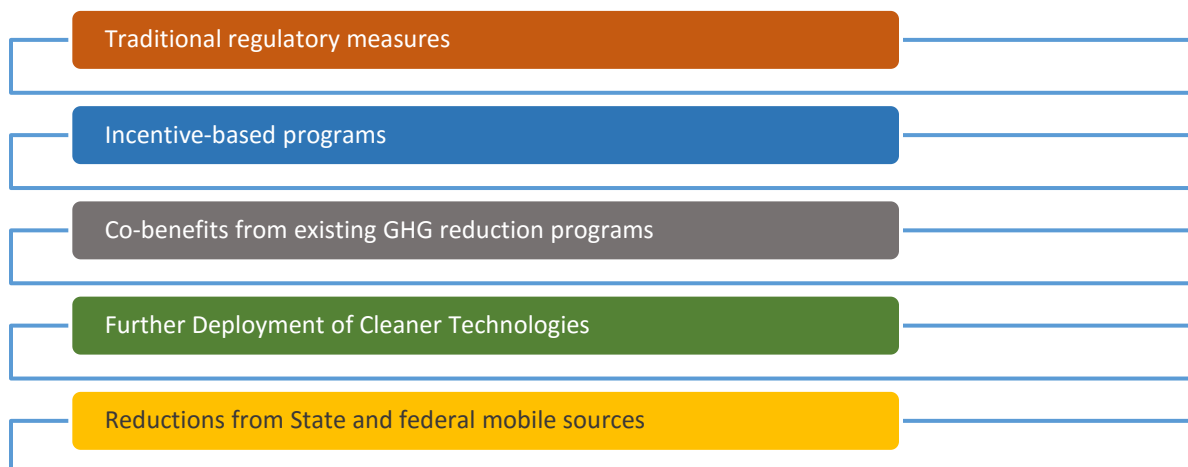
Traditional regulatory measures

Incentive-based programs

Co-benefits from existing GHG reduction programs

Further Deployment of Cleaner Technologies

Reductions from State and federal mobile sources